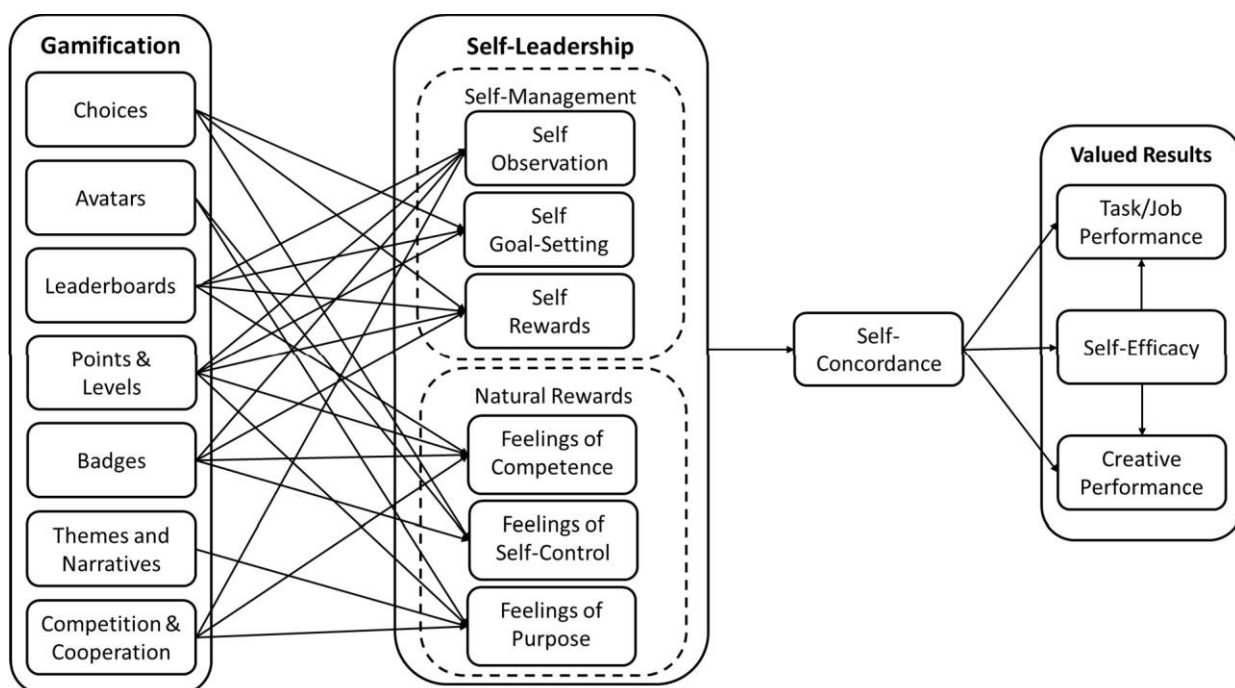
Gamification

Choices

Avatars

Leaderboards

Points & Levels

Badges

Themes and Narratives

Competition & Cooperation

Self-Leadership

Self-Management

Self Observation

Self Goal-Setting

Self Rewards

Natural Rewards

Feelings of Competence

Feelings of Self-Control

Feelings of Purpose

Self-Concordance

Valued Results

Task/Job Performance

Self-Efficacy

Creative Performance